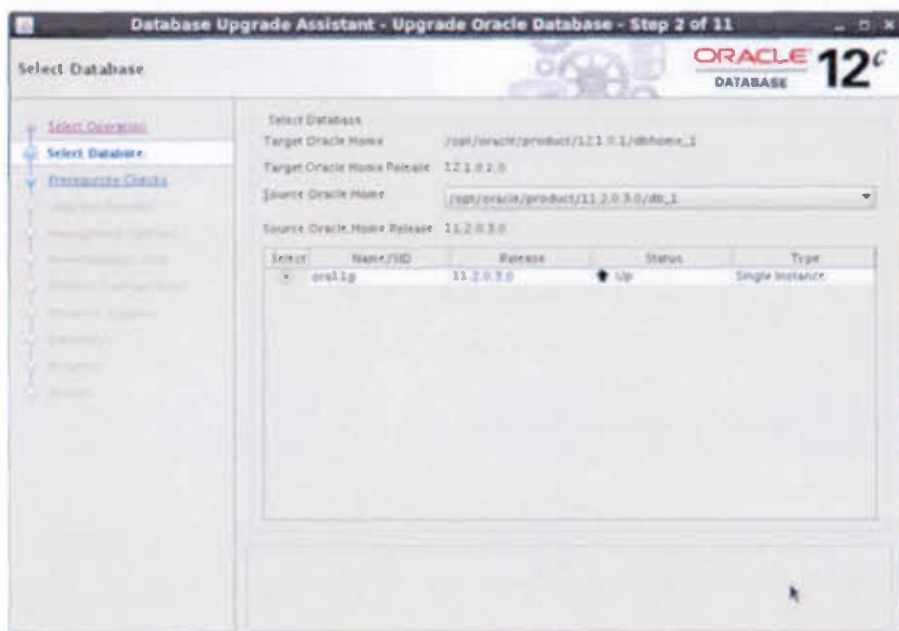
Database Upgrade Assistant - Upgrade Oracle Database - Step 2 of 11

Select Database

ORACLE DATABASE 12c

Select Operation
Select Database
Prerequisite Checks
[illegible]
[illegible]
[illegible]
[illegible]
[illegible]
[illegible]
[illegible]
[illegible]

Select Database

Target Oracle Home /opt/oracle/product/12.1.0.1/dbhome_1

Target Oracle Home Release 12.1.0.1.0

Source Oracle Home /opt/oracle/product/11.2.0.3.0/db_1

Source Oracle Home Release 11.2.0.3.0

| Select | Name/SID | Release | Status | Type |
|---|---|---|---|---|
| | ora11g | 11.2.0.3.0 | Up | Single Instance |